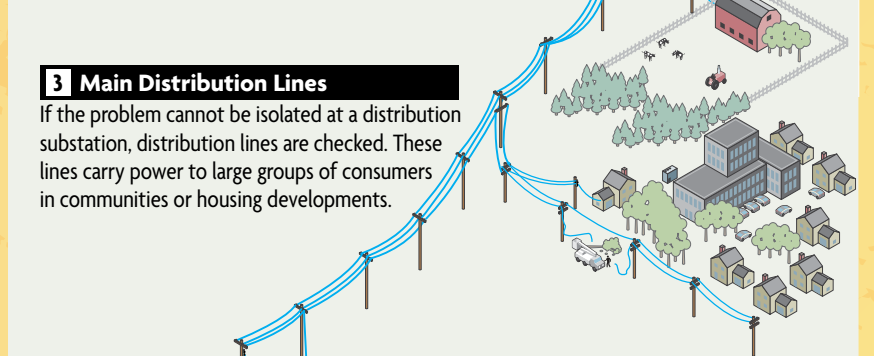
3 Main Distribution Lines

If the problem cannot be isolated at a distribution substation, distribution lines are checked. These lines carry power to large groups of consumers in communities or housing developments.